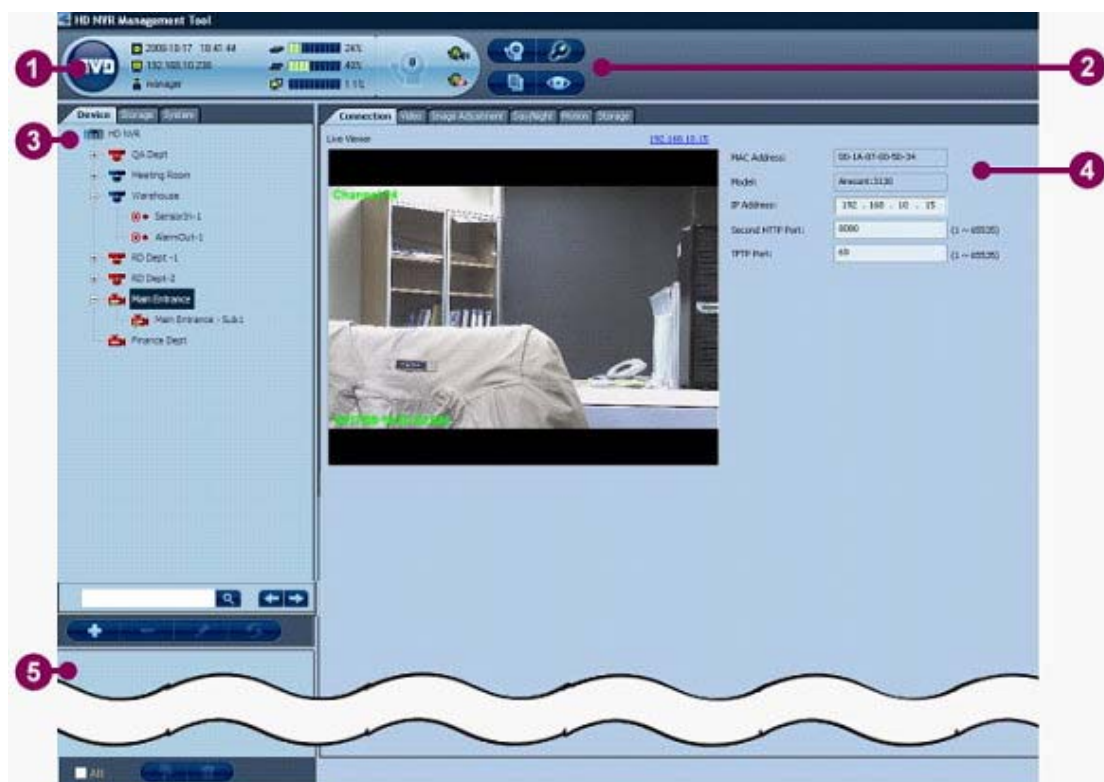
HD NVR Management Tool

1

NVR

2009-10-17 18:41:44

192.168.10.230

Manager

24%

43%

11%

2

Device Storage System

3

HD NVR

QA Dept

Meeting Room

Warehouse

SensorIn-1

AlarmOut-1

RD Dept -1

RD Dept -2

Main Entrance

Main Entrance - Sub.1

Finance Dept

Connection Video Image Adjustment Day/Night Motion Storage

Live Viewer

192.168.10.15

Channel 04

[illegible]

MAC Address: 00-1A-07-00-50-34

Model: Arecont:3130

IP Address: 192 . 168 . 10 . 15

Second HTTP Port: 8080 (1 ~ 65535)

TFTP Port: 69 (1 ~ 65535)

4

5

All